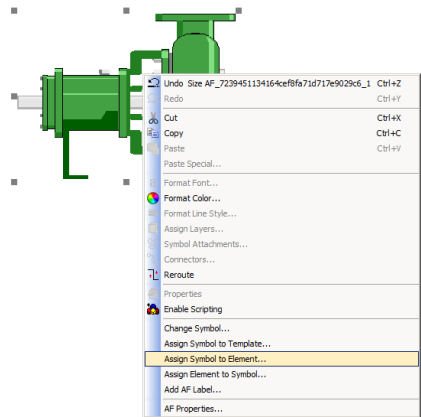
Undo Size AF_7239451134164cef8fa71d717e9029c6_1 Ctrl+Z
Redo Ctrl+Y
Cut Ctrl+X
Copy Ctrl+C
Paste Ctrl+V
Paste Special...
Format Font...
Format Color...
Format Line Style...
Assign Layers...
Symbol Attachments...
Connectors...
Reroute
Properties
Enable Scripting
Change Symbol...
Assign Symbol to Template...
Assign Symbol to Element...
Assign Element to Symbol...
Add AF Label...
AF Properties...